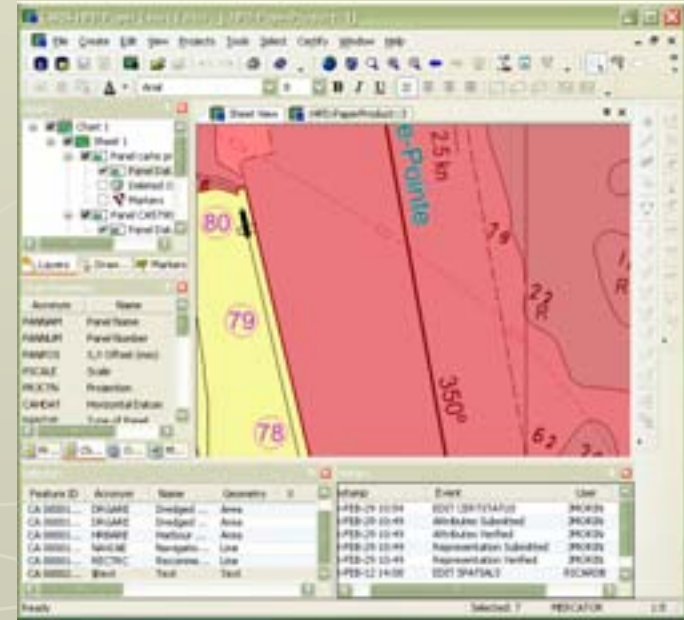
File Create Edit View Projects Tools Select Certify Window Help

Arial

Sheet View

Chart 1
Sheet 1
Panel carto pr
Panel Dat
Deleted
Markers
Panel CA5790
Panel Dat

Layers
Draw
Markers

Acronym | Name
PANNAM | Panel Name
PANNUM | Panel Number
PANPOS | X,Y Offset (mm)
PSCALE | Scale
PRJCTN | Projection
CANDAT | Horizontal Datum

e-Pointe
2.5 km
80
79
78
79
22
R
350°
62

| Feature ID | Acronym | Name | Geometry |
|---|---|---|---|
| CA 00001... | DRGARE | Dredged ... | Area |
| CA 00001... | DRGARE | Dredged ... | Area |
| CA 00001... | HRBARE | Harbour ... | Area |
| CA 00001... | NAVLNE | Navigatio... | Line |
| CA 00001... | RECTRC | Recomme... | Line |
| CA 00002... | $text | Text | Text |

| stamp | Event | User |
|---|---|---|
| -FEB-29 10:04 | EDIT LIFESTATUS | JMOKIN |
| -FEB-29 10:49 | Attributes Submitted | JMOKIN |
| -FEB-29 10:49 | Attributes Verified | JMOKIN |
| -FEB-29 10:49 | Representation Submitted | JMOKIN |
| -FEB-29 10:49 | Representation Verified | JMOKIN |
| -FEB-12 14:08 | EDIT SPATIALS | RICARDB |

Ready
Selected: 7
MERCATOR
1:0